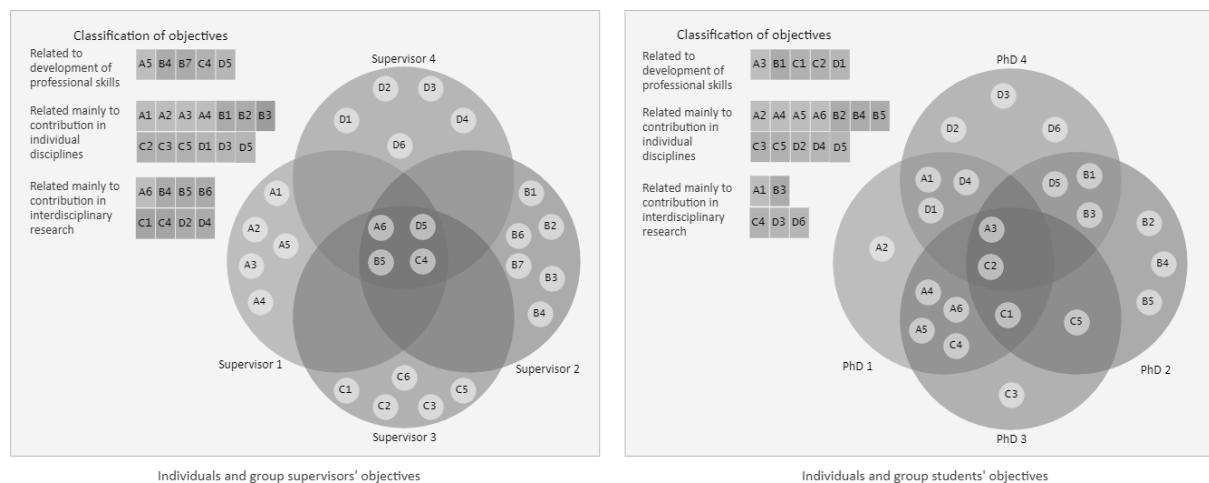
Classification of objectives

Related to development of professional skills

| A5 | B4 | B7 | C4 | D5 |
|---|---|---|---|---|

Related mainly to contribution in individual disciplines

| A1 | A2 | A3 | A4 | B1 | B2 | B3 |
|---|---|---|---|---|---|---|
| C2 | C3 | C5 | D1 | D3 | D5 | |

Related mainly to contribution in interdisciplinary research

| A6 | B4 | B5 | B6 |
|---|---|---|---|
| C1 | C4 | D2 | D4 |

Supervisor 4

D2 D3 D1 D4 D6

A1 A2 A5 A3 A4

A6 D5 B5 C4

B1 B2 B6 B7 B3 B4

Supervisor 1

Supervisor 2

C6 C1 C5 C2 C3

Supervisor 3

Individuals and group supervisors' objectives

Classification of objectives

Related to development of professional skills

| A3 | B1 | C1 | C2 | D1 |
|---|---|---|---|---|

Related mainly to contribution in individual disciplines

| A2 | A4 | A5 | A6 | B2 | B4 | B5 |
|---|---|---|---|---|---|---|
| C3 | C5 | D2 | D4 | D5 | | |

Related mainly to contribution in interdisciplinary research

| A1 | B3 | |
|---|---|---|
| C4 | D3 | D6 |

PhD 4

D3 D2 D6

A1 D4 D1 D5 B1 B3

A2 A3 C2

B2 B4 B5

A4 A6 A5 C4 C1 C5

PhD 1

PhD 2

C3

PhD 3

Individuals and group students' objectives